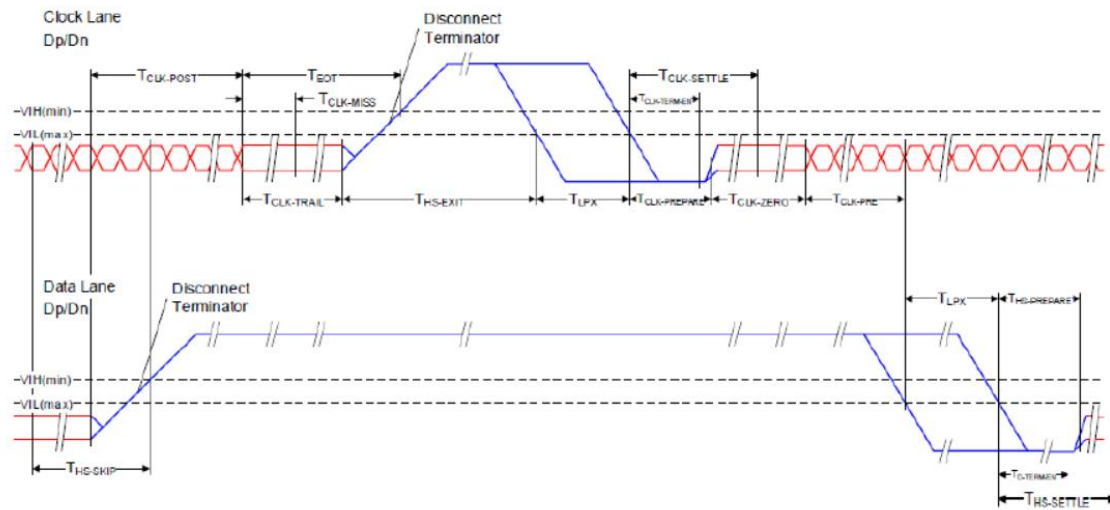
Clock Lane
Dp/Dn

Disconnect
Terminator

$T_{CLK\text{-}POST}$
$T_{EOT}$
$T_{CLK\text{-}MISS}$
$T_{CLK\text{-}SETTLE}$
$T_{CLK\text{-}TERM\text{-}EN}$

VIH(min)
VIL(max)

$T_{CLK\text{-}TRAIL}$
$T_{HS\text{-}EXIT}$
$T_{LPX}$
$T_{CLK\text{-}PREPARE}$
$T_{CLK\text{-}ZERO}$
$T_{CLK\text{-}PRE}$

Data Lane
Dp/Dn

Disconnect
Terminator

$T_{LPX}$
$T_{HS\text{-}PREPARE}$

VIH(min)
VIL(max)

$T_{HS\text{-}SKIP}$
$T_{D\text{-}TERM\text{-}EN}$
$T_{HS\text{-}SETTLE}$